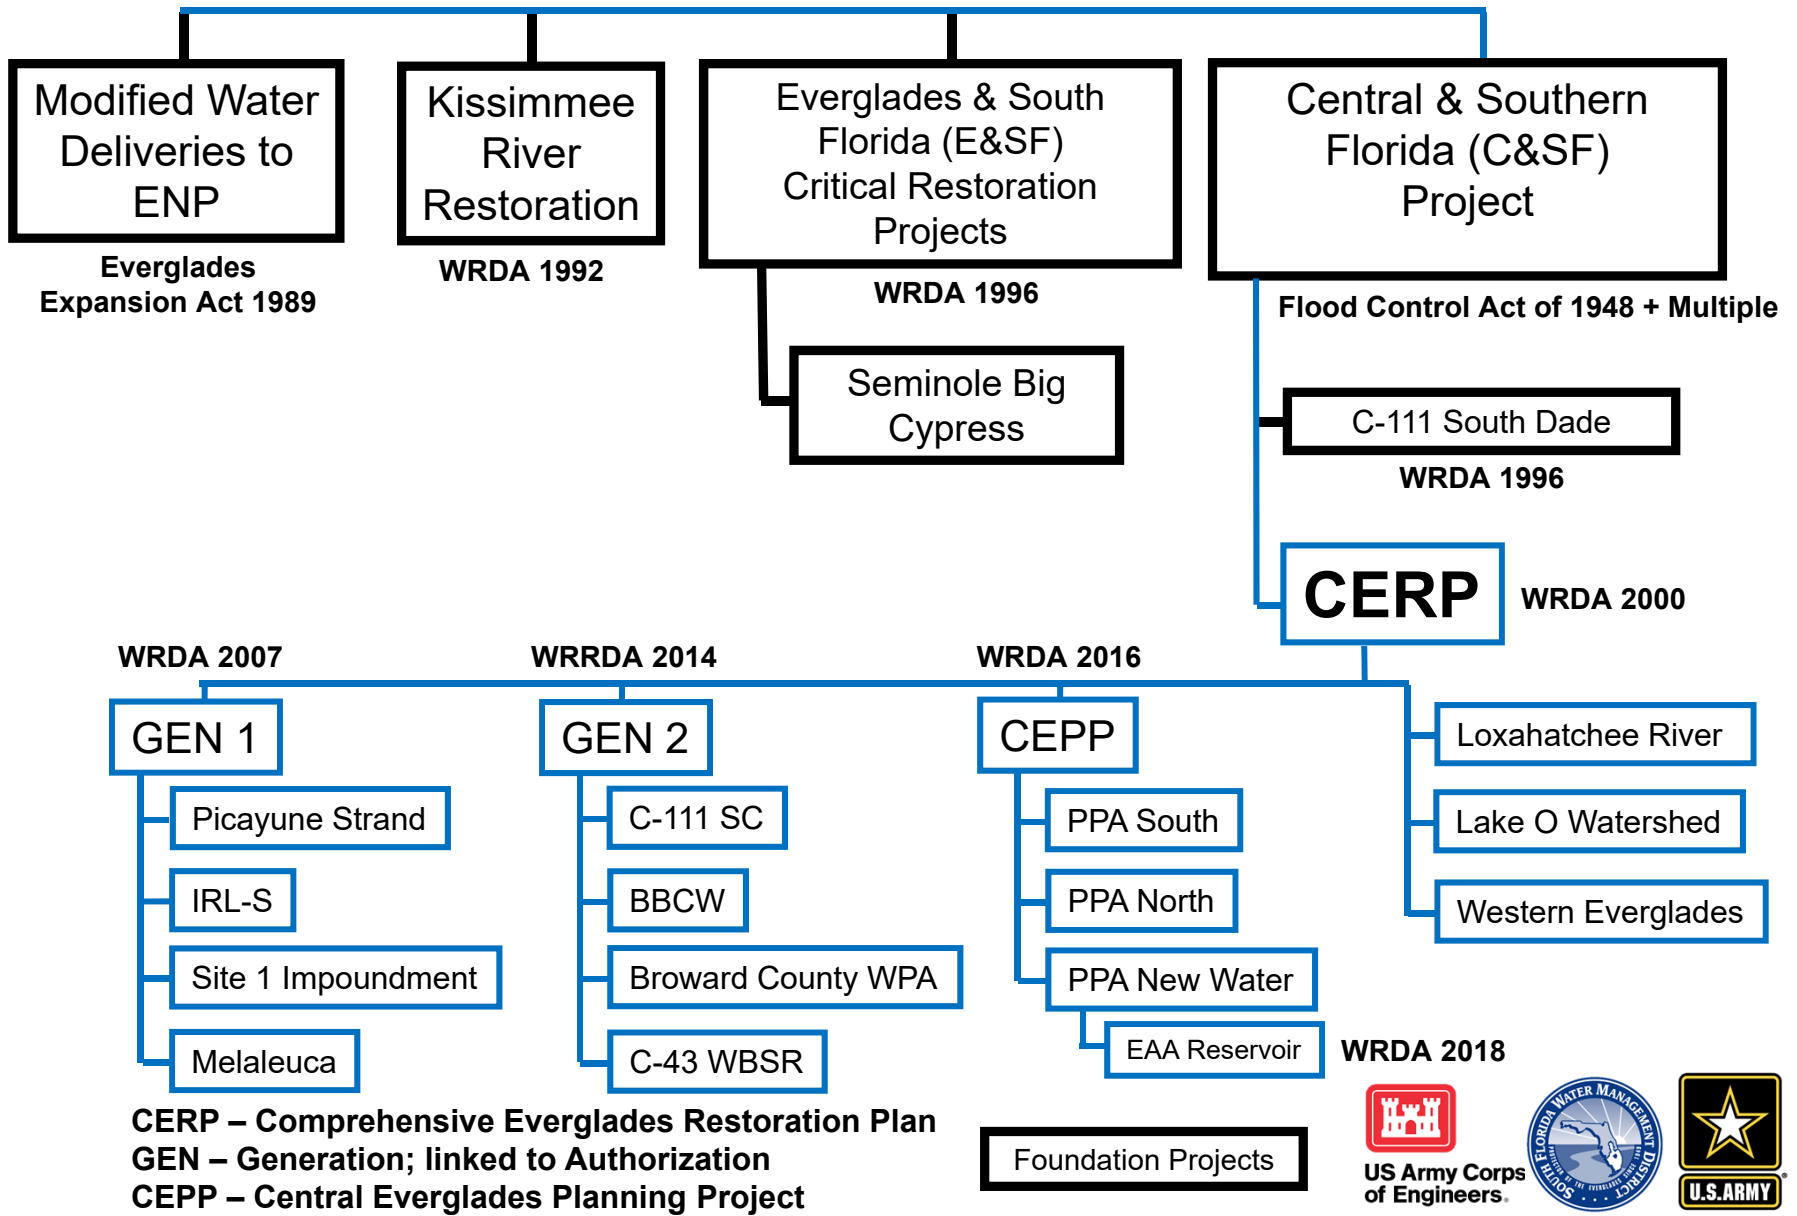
Modified Water Deliveries to ENP

Everglades Expansion Act 1989

Kissimmee River Restoration

WRDA 1992

Everglades & South Florida (E&SF) Critical Restoration Projects

WRDA 1996

Seminole Big Cypress

Central & Southern Florida (C&SF) Project

Flood Control Act of 1948 + Multiple

C-111 South Dade

WRDA 1996

CERP

WRDA 2000

WRDA 2007

WRRDA 2014

WRDA 2016

GEN 1

Picayune Strand

IRL-S

Site 1 Impoundment

Melaleuca

GEN 2

C-111 SC

BBCW

Broward County WPA

C-43 WBSR

CEPP

PPA South

PPA North

PPA New Water

EAA Reservoir

WRDA 2018

Loxahatchee River

Lake O Watershed

Western Everglades

CERP – Comprehensive Everglades Restoration Plan
GEN – Generation; linked to Authorization
CEPP – Central Everglades Planning Project

Foundation Projects

US Army Corps of Engineers.

South Florida Water Management District

U.S.ARMY